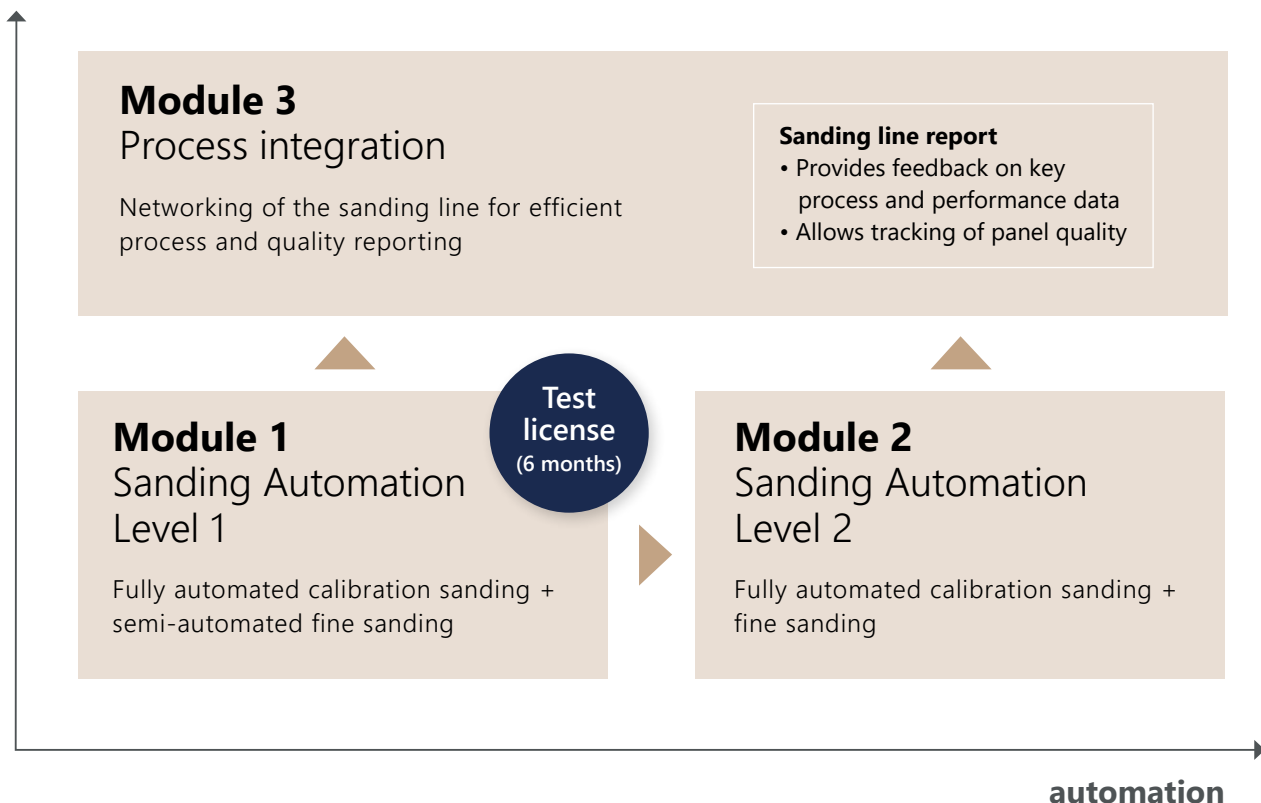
**Module 3**
Process integration

Networking of the sanding line for efficient process and quality reporting

**Sanding line report**
• Provides feedback on key process and performance data
• Allows tracking of panel quality

**Module 1**
Sanding Automation Level 1

Fully automated calibration sanding + semi-automated fine sanding

**Test license**
**(6 months)**

**Module 2**
Sanding Automation Level 2

Fully automated calibration sanding + fine sanding

**automation**